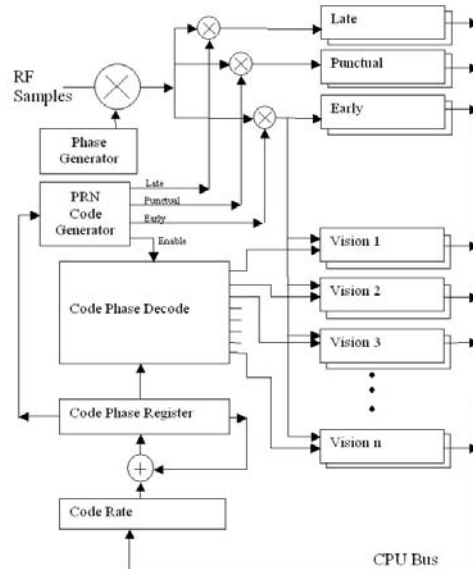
RF Samples

Phase Generator

PRN Code Generator

Late

Punctual

Early

Enable

Late

Punctual

Early

Code Phase Decode

Vision 1

Vision 2

Vision 3

Vision n

Code Phase Register

Code Rate

CPU Bus